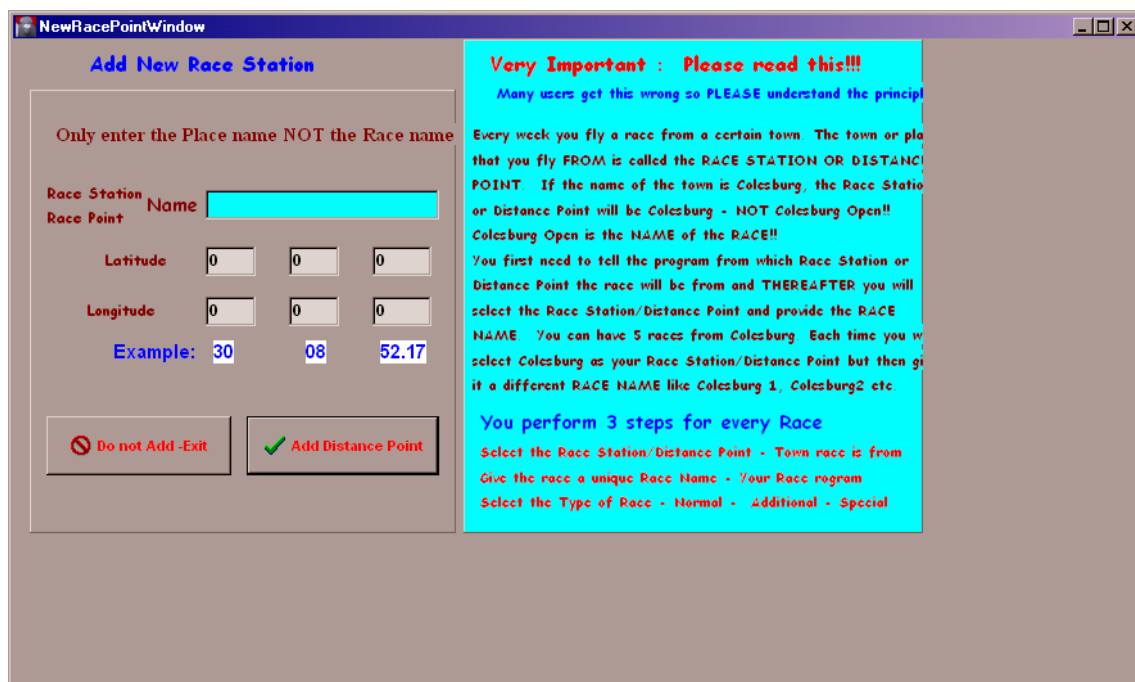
NewRacePointWindow

Add New Race Station

Only enter the Place name NOT the Race name

Race Station
Race Point
Name

Latitude 0 0 0

Longitude 0 0 0

Example: 30 08 52.17

Do not Add -Exit

Add Distance Point

Very Important : Please read this!!!

Many users get this wrong so PLEASE understand the principl

Every week you fly a race from a certain town. The town or pla that you fly FROM is called the RACE STATION OR DISTANC POINT. If the name of the town is Colesburg, the Race Statio or Distance Point will be Colesburg - NOT Colesburg Open!! Colesburg Open is the NAME of the RACE!!
You first need to tell the program from which Race Station or Distance Point the race will be from and THEREAFTER you will select the Race Station/Distance Point and provide the RACE NAME. You can have 5 races from Colesburg. Each time you w select Colesburg as your Race Station/Distance Point but then gi it a different RACE NAME like Colesburg 1, Colesburg2 etc

You perform 3 steps for every Race

Select the Race Station/Distance Point - Town race is from
Give the race a unique Race Name - Your Race rogram
Select the Type of Race - Normal - Additional - Special